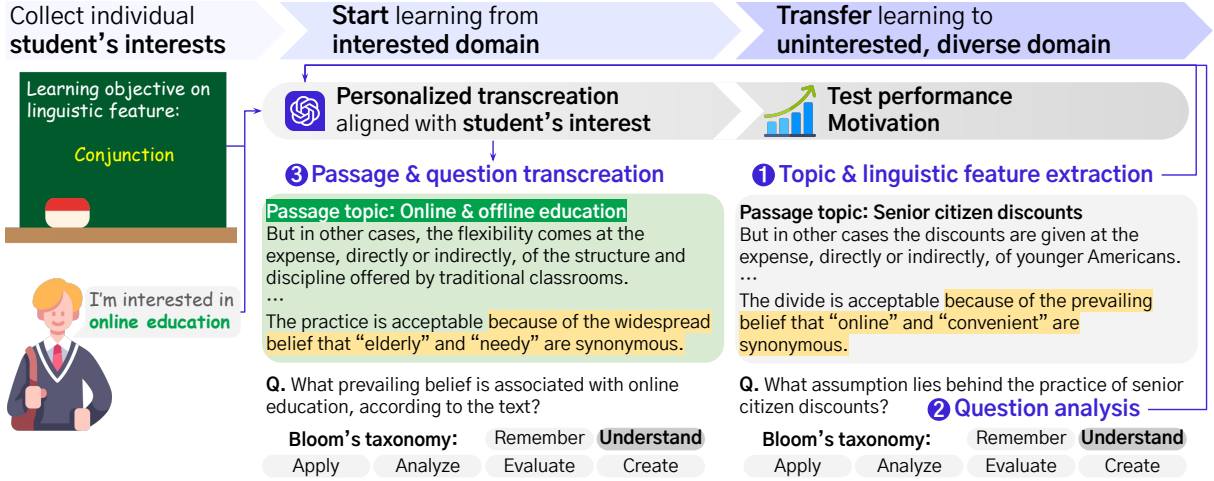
Collect individual **student's interests**

**Start** learning from **interested domain**

**Transfer** learning to **uninterested, diverse domain**

Learning objective on linguistic feature:

Conjunction

I'm interested in **online education**

**Personalized transcreation** aligned with **student's interest**

**Test performance Motivation**

❸ Passage & question transcreation

❶ Topic & linguistic feature extraction

Passage topic: Online & offline education
But in other cases, the flexibility comes at the expense, directly or indirectly, of the structure and discipline offered by traditional classrooms.
…
The practice is acceptable because of the widespread belief that "elderly" and "needy" are synonymous.

**Q.** What prevailing belief is associated with online education, according to the text?

**Bloom's taxonomy:** Remember **Understand** Apply Analyze Evaluate Create

Passage topic: Senior citizen discounts
But in other cases the discounts are given at the expense, directly or indirectly, of younger Americans.
…
The divide is acceptable because of the prevailing belief that "online" and "convenient" are synonymous.

**Q.** What assumption lies behind the practice of senior citizen discounts?

❷ Question analysis

**Bloom's taxonomy:** Remember **Understand** Apply Analyze Evaluate Create